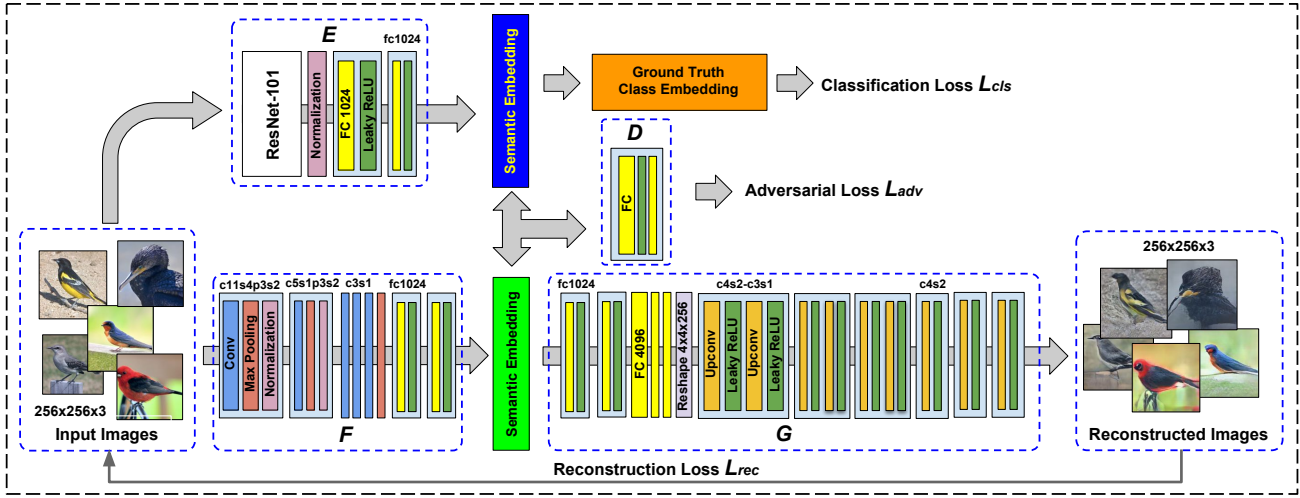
E

fc1024

ResNet-101

Normalization

FC 1024

Leaky ReLU

Semantic Embedding

Ground Truth Class Embedding

Classification Loss $L_{cls}$

D

FC

Adversarial Loss $L_{adv}$

256x256x3

c11s4p3s2

c5s1p3s2

c3s1

fc1024

Conv

Max Pooling

Normalization

256x256x3

Input Images

F

Semantic Embedding

fc1024

c4s2-c3s1

c4s2

FC 4096

Reshape 4x4x256

Upconv

Leaky ReLU

Upconv

Leaky ReLU

G

Reconstructed Images

Reconstruction Loss $L_{rec}$